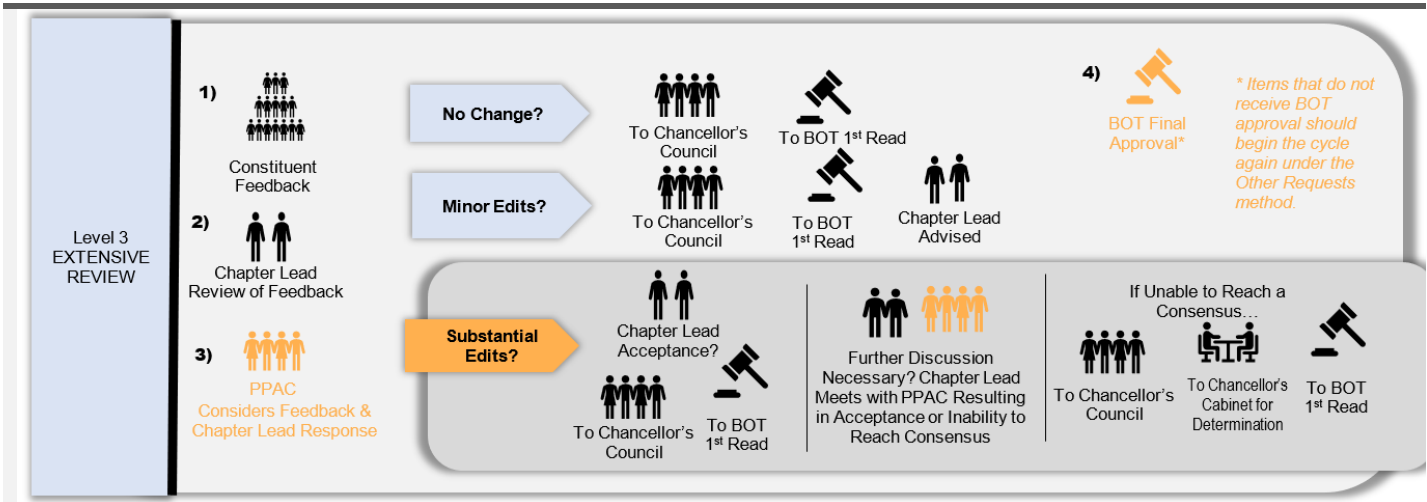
Level 3 EXTENSIVE REVIEW

1)

Constituent Feedback

2)

Chapter Lead Review of Feedback

3)

PPAC Considers Feedback & Chapter Lead Response

No Change?

To Chancellor's Council

To BOT 1$^{st}$ Read

Minor Edits?

To Chancellor's Council

To BOT 1$^{st}$ Read

Chapter Lead Advised

4)

BOT Final Approval*

* Items that do not receive BOT approval should begin the cycle again under the Other Requests method.

Substantial Edits?

Chapter Lead Acceptance?

To Chancellor's Council

To BOT 1$^{st}$ Read

Further Discussion Necessary? Chapter Lead Meets with PPAC Resulting in Acceptance or Inability to Reach Consensus

If Unable to Reach a Consensus…

To Chancellor's Council

To Chancellor's Cabinet for Determination

To BOT 1$^{st}$ Read